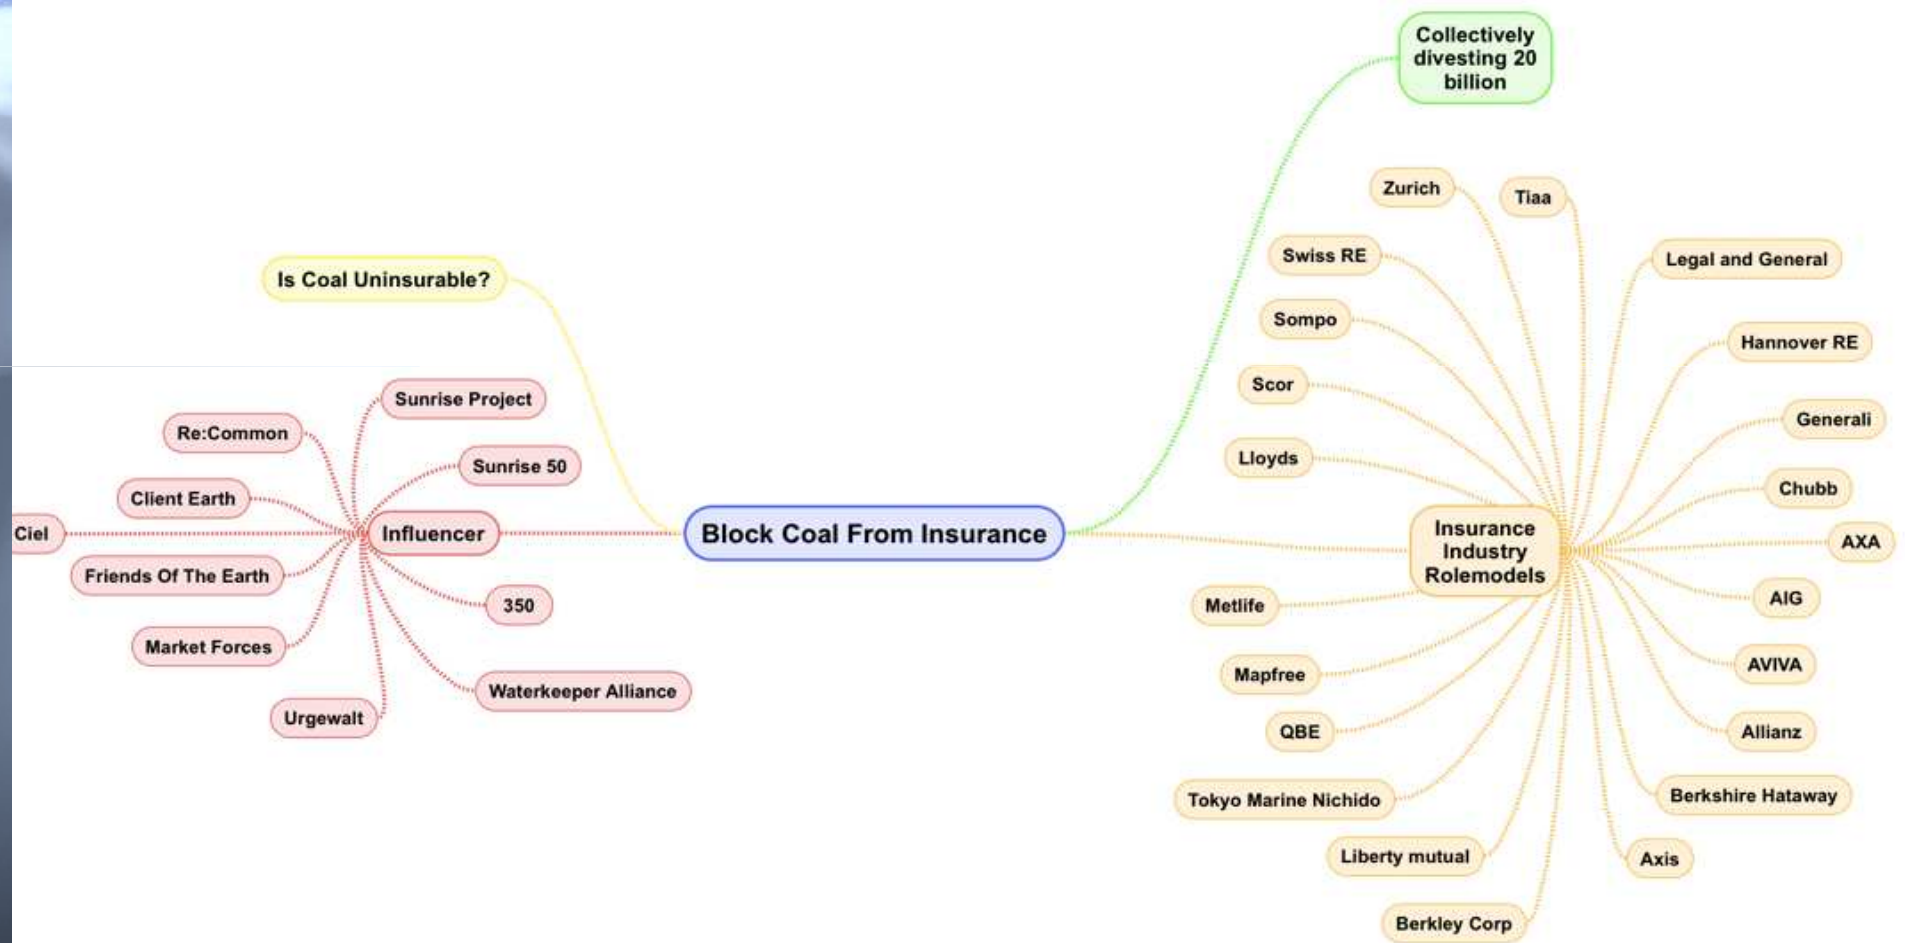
Collectively divesting 20 billion

Is Coal Uninsurable?

Block Coal From Insurance

Influencer

Sunrise Project

Re:Common

Sunrise 50

Client Earth

Ciel

Friends Of The Earth

350

Market Forces

Waterkeeper Alliance

Urgewalt

Insurance Industry Rolemodels

Zurich

Tiaa

Swiss RE

Legal and General

Sompo

Hannover RE

Scor

Generali

Lloyds

Chubb

AXA

Metlife

AIG

Mapfree

AVIVA

QBE

Allianz

Tokyo Marine Nichido

Berkshire Hataway

Liberty mutual

Axis

Berkley Corp